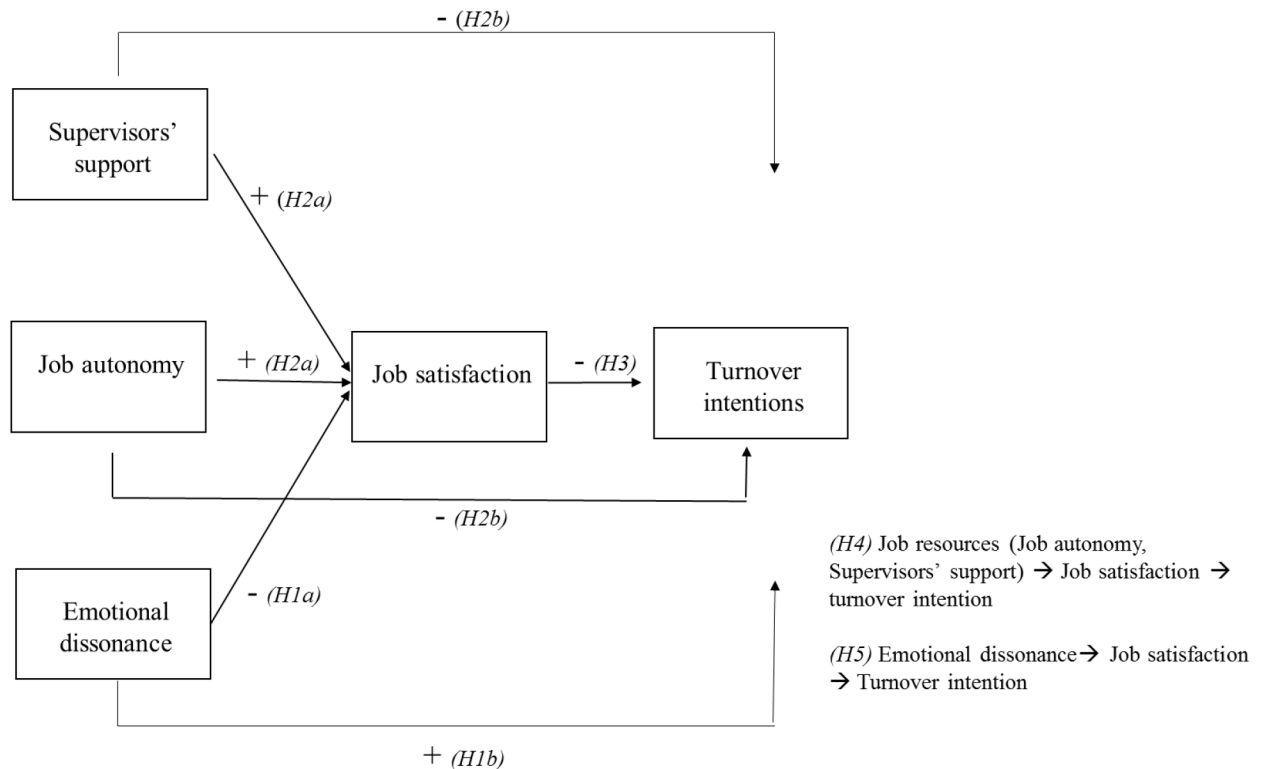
- (H2b)

Supervisors' support

+ (H2a)

Job autonomy

+ (H2a)

Job satisfaction

- (H3)

Turnover intentions

- (H2b)

Emotional dissonance

- (H1a)

(H4) Job resources (Job autonomy, Supervisors' support) → Job satisfaction → turnover intention

(H5) Emotional dissonance → Job satisfaction → Turnover intention

+ (H1b)